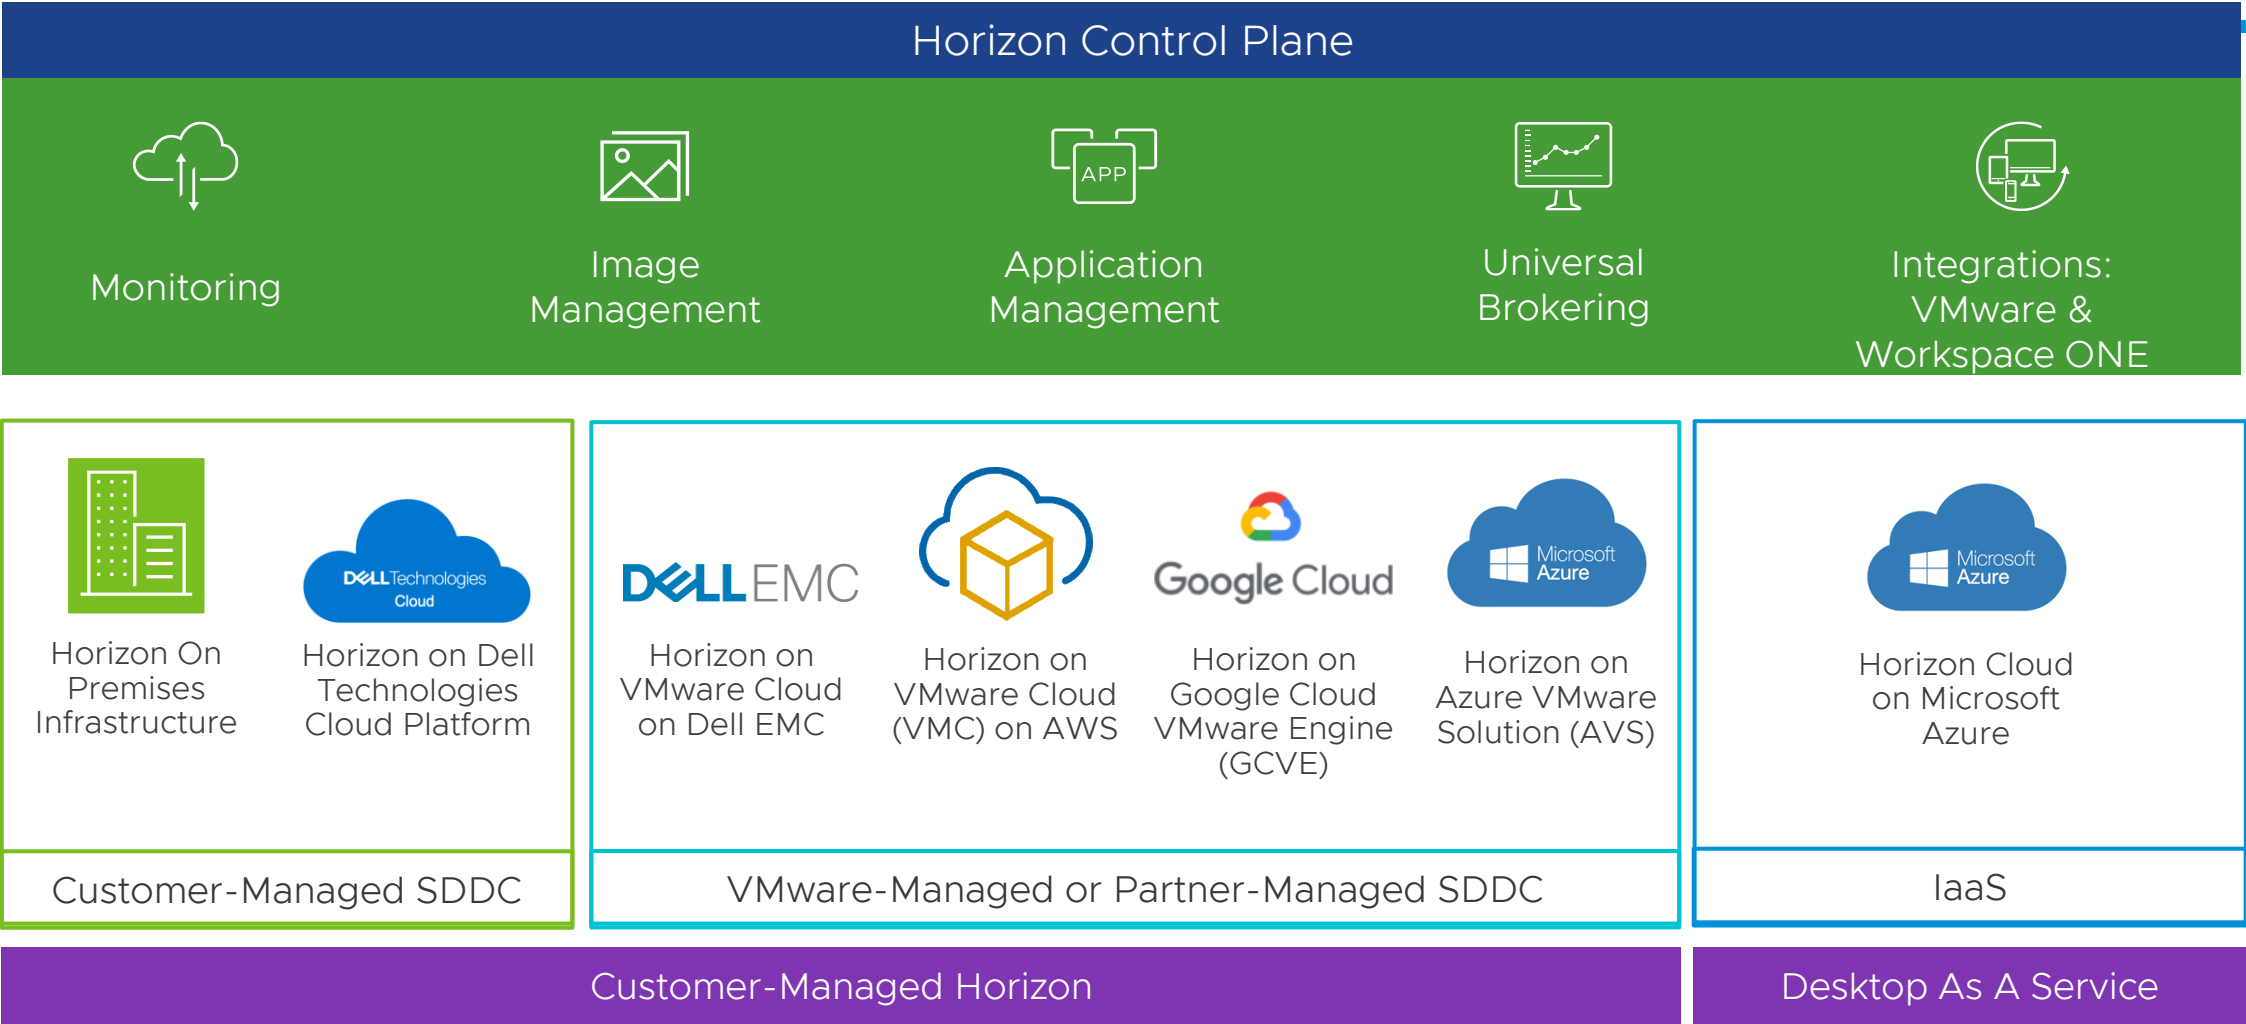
Horizon Control Plane

Monitoring

APP

Image Management

Application Management

Universal Brokering

Integrations: VMware & Workspace ONE

DELL Technologies Cloud

Horizon On Premises Infrastructure

Horizon on Dell Technologies Cloud Platform

DELL EMC

Horizon on VMware Cloud on Dell EMC

Horizon on VMware Cloud (VMC) on AWS

Google Cloud

Horizon on Google Cloud VMware Engine (GCVE)

Microsoft Azure

Horizon on Azure VMware Solution (AVS)

Microsoft Azure

Horizon Cloud on Microsoft Azure

Customer-Managed SDDC

VMware-Managed or Partner-Managed SDDC

IaaS

Customer-Managed Horizon

Desktop As A Service